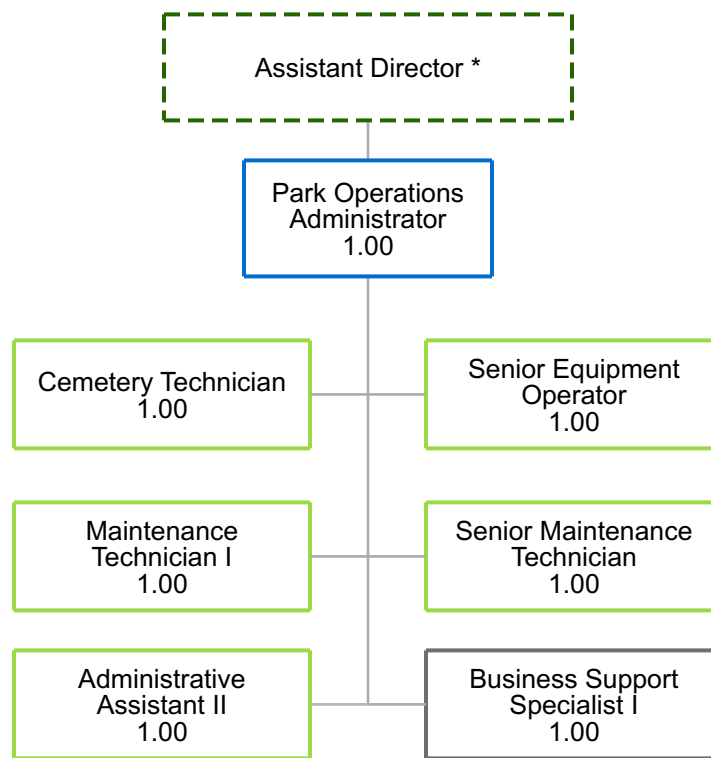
Assistant Director *

Park Operations Administrator 1.00

Cemetery Technician 1.00

Senior Equipment Operator 1.00

Maintenance Technician I 1.00

Senior Maintenance Technician 1.00

Administrative Assistant II 1.00

Business Support Specialist I 1.00